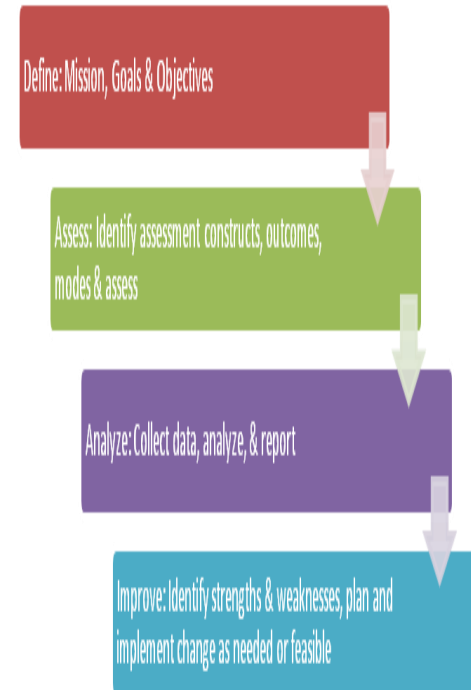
Define: Mission, Goals & Objectives

Assess: Identify assessment constructs, outcomes, modes & assess

Analyze: Collect data, analyze, & report

Improve: Identify strengths & weaknesses, plan and implement change as needed or feasible